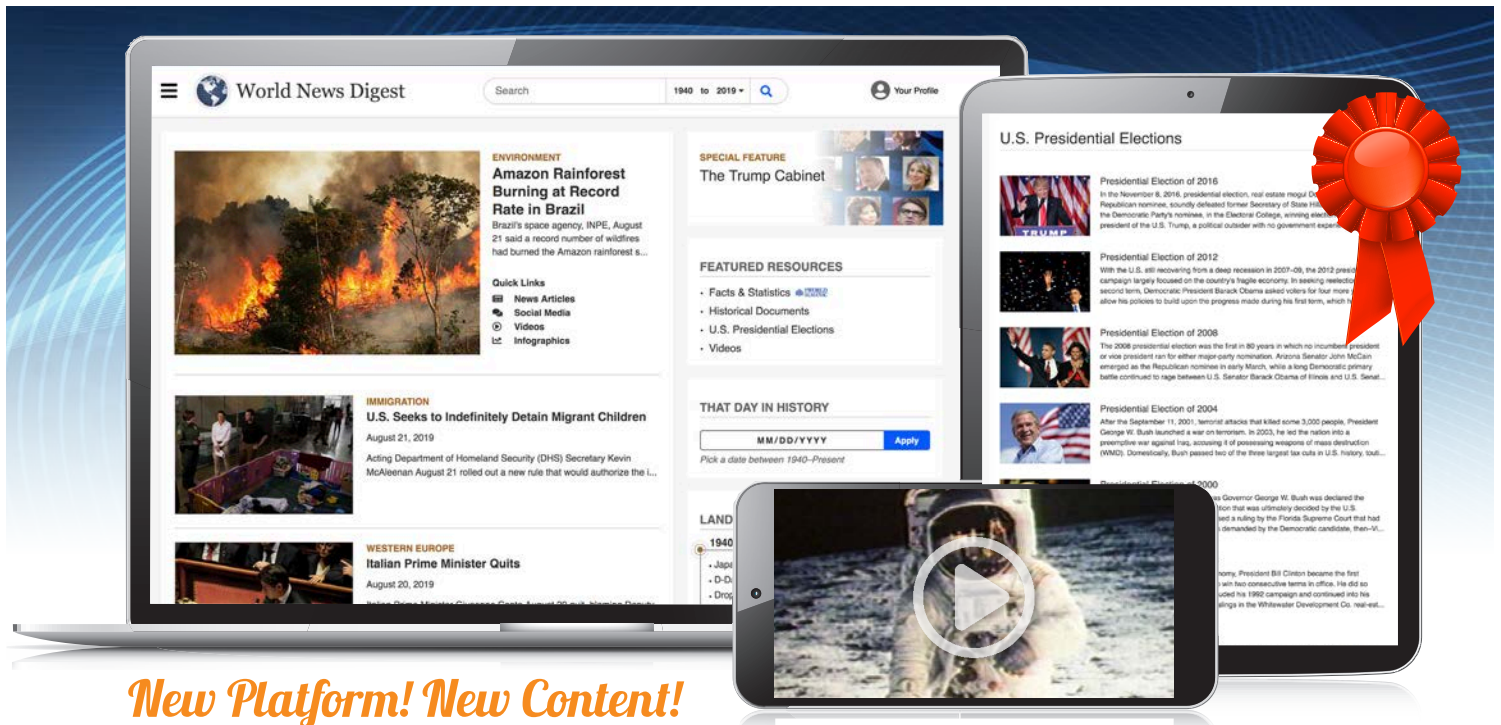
World News Digest

Search

1940 to 2019

Your Profile

ENVIRONMENT

Amazon Rainforest Burning at Record Rate in Brazil

Brazil's space agency, INPE, August 21 said a record number of wildfires had burned the Amazon rainforest s...

Quick Links

News Articles

Social Media

Videos

Infographics

IMMIGRATION

U.S. Seeks to Indefinitely Detain Migrant Children

August 21, 2019

Acting Department of Homeland Security (DHS) Secretary Kevin McAleenan August 21 rolled out a new rule that would authorize the i...

WESTERN EUROPE

Italian Prime Minister Quits

August 20, 2019

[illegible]

SPECIAL FEATURE

The Trump Cabinet

FEATURED RESOURCES

Facts & Statistics

Historical Documents

U.S. Presidential Elections

Videos

THAT DAY IN HISTORY

MM/DD/YYYY

Apply

Pick a date between 1940–Present

LAND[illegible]

1940

Japa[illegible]

D-Da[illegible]

Drop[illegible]

U.S. Presidential Elections

Presidential Election of 2016

In the November 8, 2016, presidential election, real estate mogul Do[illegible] Republican nominee, soundly defeated former Secretary of State Hil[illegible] the Democratic Party's nominee, in the Electoral College, winning elec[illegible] president of the U.S. Trump, a political outsider with no government experi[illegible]

Presidential Election of 2012

With the U.S. still recovering from a deep recession in 2007–09, the 2012 presi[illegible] campaign largely focused on the country's fragile economy. In seeking reelection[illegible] second term, Democratic President Barack Obama asked voters for four more y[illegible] allow his policies to build upon the progress made during his first term, which h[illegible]

Presidential Election of 2008

The 2008 presidential election was the first in 80 years in which no incumbent president or vice president ran for either major-party nomination. Arizona Senator John McCain emerged as the Republican nominee in early March, while a long Democratic primary battle continued to rage between U.S. Senator Barack Obama of Illinois and U.S. Senat...

Presidential Election of 2004

After the September 11, 2001, terrorist attacks that killed some 3,000 people, President George W. Bush launched a war on terrorism. In 2003, he led the nation into a preemptive war against Iraq, accusing it of possessing weapons of mass destruction (WMD). Domestically, Bush passed two of the three largest tax cuts in U.S. history, touti...

Presidential Election of 2000

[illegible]as Governor George W. Bush was declared the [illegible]tion that was ultimately decided by the U.S. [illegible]d a ruling by the Florida Supreme Court that had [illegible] demanded by the Democratic candidate, then-Vi...

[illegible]nomy, President Bill Clinton became the first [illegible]n two consecutive terms in office. He did so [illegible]uded his 1992 campaign and continued into his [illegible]alings in the Whitewater Development Co. real-est...

New Platform! New Content!